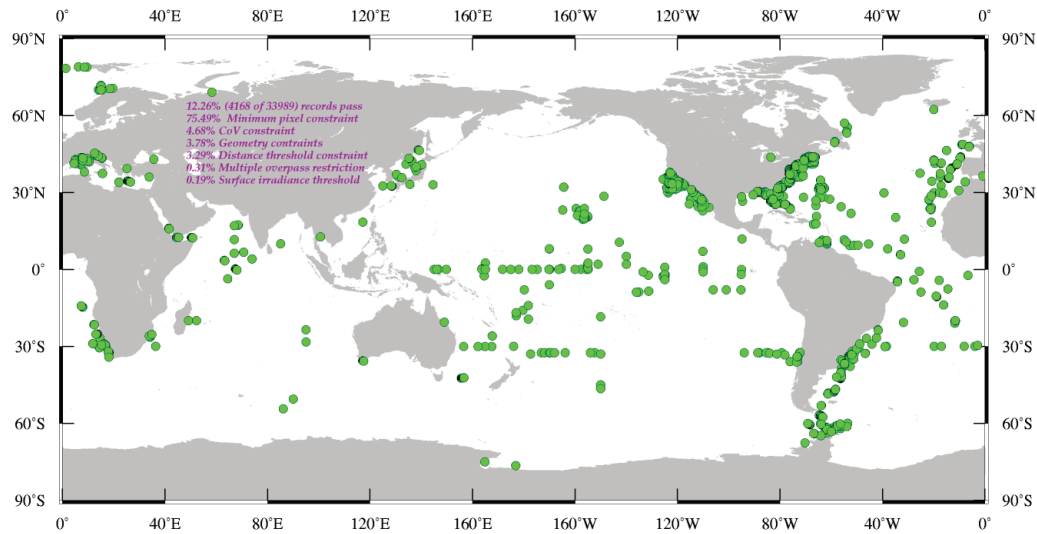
0° 40°E 80°E 120°E 160°E 160°W 120°W 80°W 40°W 0°

90°N 60°N 30°N 0° 30°S 60°S 90°S

12.26% (4168 of 33989) records pass
75.49% Minimum pixel constraint
4.68% CoV constraint
3.78% Geometry contraints
3.29% Distance threshold constraint
0.31% Multiple overpass restriction
0.19% Surface irradiance threshold

90°N 60°N 30°N 0° 30°S 60°S 90°S

0° 40°E 80°E 120°E 160°E 160°W 120°W 80°W 40°W 0°